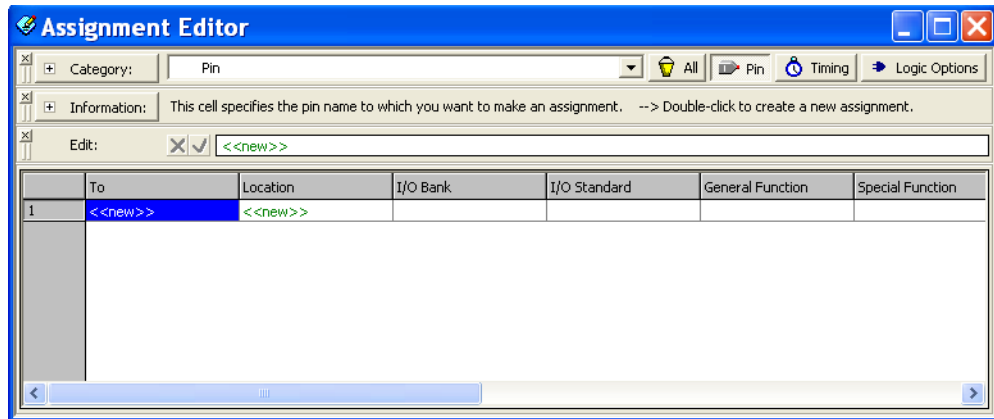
Assignment Editor

Category: Pin All Pin Timing Logic Options

Information: This cell specifies the pin name to which you want to make an assignment. --> Double-click to create a new assignment.

Edit: <<new>>

|  | To | Location | I/O Bank | I/O Standard | General Function | Special Function |
|---|---|---|---|---|---|---|
| 1 | <<new>> | <<new>> |  |  |  |  |